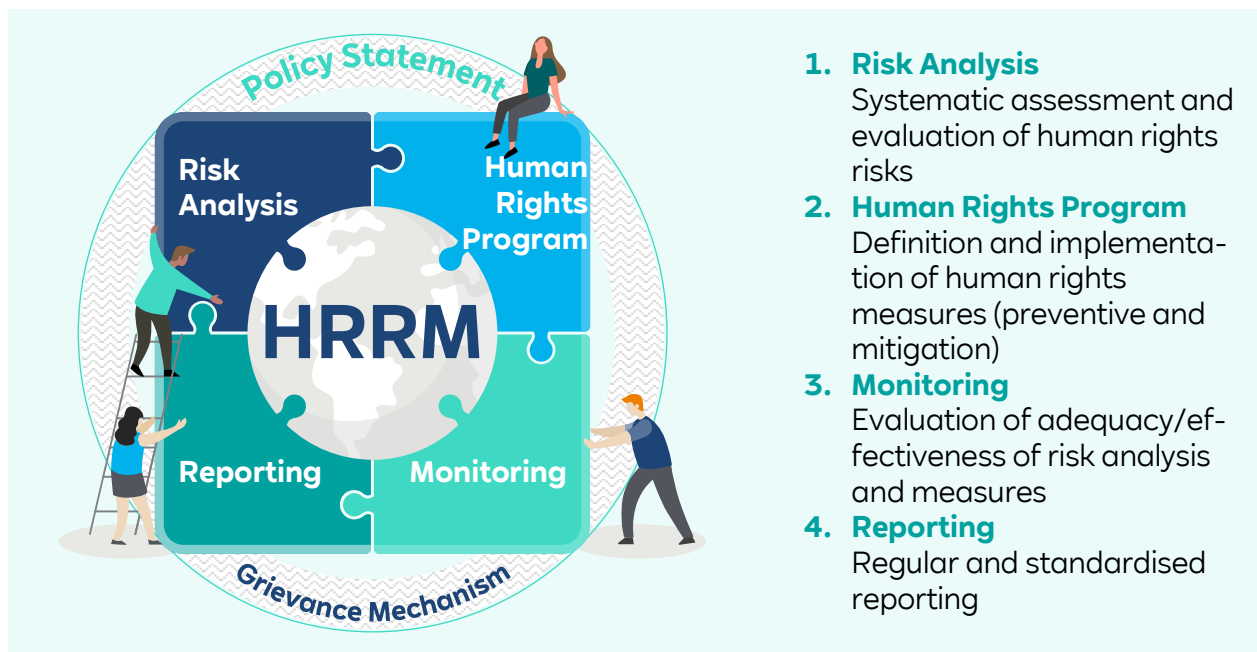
Policy Statement

Risk Analysis

Human Rights Program

HRRM

Reporting

Monitoring

Grievance Mechanism

1. Risk Analysis
Systematic assessment and evaluation of human rights risks
2. Human Rights Program
Definition and implementation of human rights measures (preventive and mitigation)
3. Monitoring
Evaluation of adequacy/effectiveness of risk analysis and measures
4. Reporting
Regular and standardised reporting